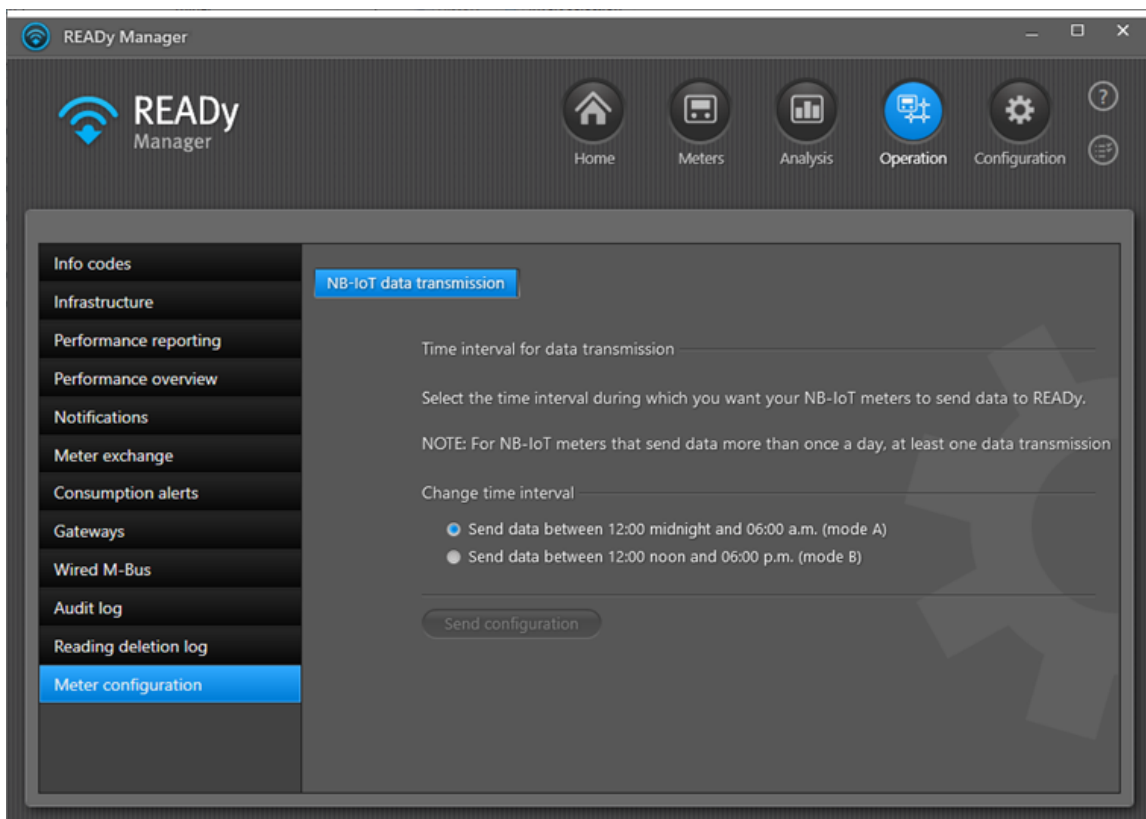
READy Manager

READy Manager

Home
Meters
Analysis
Operation
Configuration

Info codes
Infrastructure
Performance reporting
Performance overview
Notifications
Meter exchange
Consumption alerts
Gateways
Wired M-Bus
Audit log
Reading deletion log
Meter configuration

NB-IoT data transmission

Time interval for data transmission

Select the time interval during which you want your NB-IoT meters to send data to READy.

NOTE: For NB-IoT meters that send data more than once a day, at least one data transmission

Change time interval

Send data between 12:00 midnight and 06:00 a.m. (mode A)
Send data between 12:00 noon and 06:00 p.m. (mode B)

Send configuration